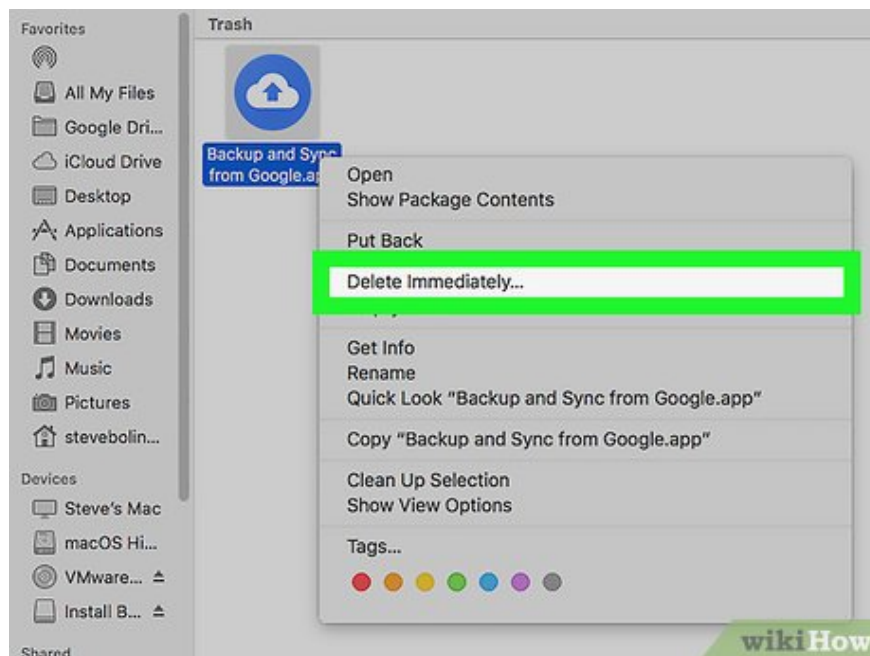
Favorites
All My Files
Google Dri...
iCloud Drive
Desktop
Applications
Documents
Downloads
Movies
Music
Pictures
stevebolin...
Devices
Steve's Mac
macOS Hi...
VMware... ⏏
Install B... ⏏
Shared

Trash

Backup and Sync from Google.ap

Open
Show Package Contents
Put Back
Delete Immediately...
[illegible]
Get Info
Rename
Quick Look "Backup and Sync from Google.app"
Copy "Backup and Sync from Google.app"
Clean Up Selection
Show View Options
Tags...

wikiHow